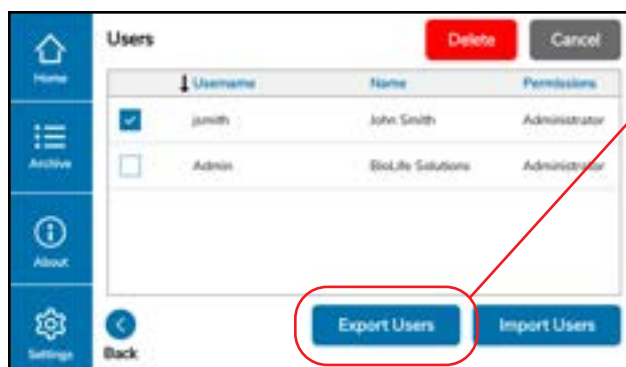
Home

Archive

About

Settings

Users

Delete

Cancel

| | Username | Name | Permissions |
|---|---|---|---|
| ☑ | jsmith | John Smith | Administrator |
| ☐ | Admin | BioLife Solutions | Administrator |

Back

Export Users

Import Users